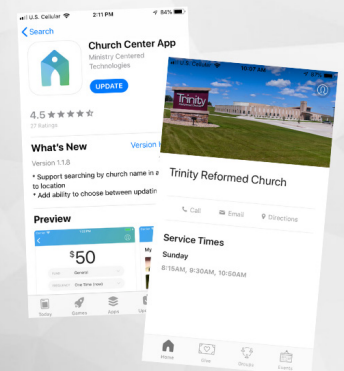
U.S. Cellular 2:11 PM 84%

Search

Church Center App
Ministry Centered Technologies
UPDATE

4.5
27 Ratings

What's New
Version 1.1.8

* Support searching by church name in a
to location
* Add ability to choose between updatin

Preview
Version H

$50
General
One Time Event

Today Games Apps

U.S. Cellular 10:07 AM 87%

Trinity

Trinity Reformed Church

Call Email Directions

Service Times
Sunday
8:15AM, 9:30AM, 10:50AM

Home Give Groups Events